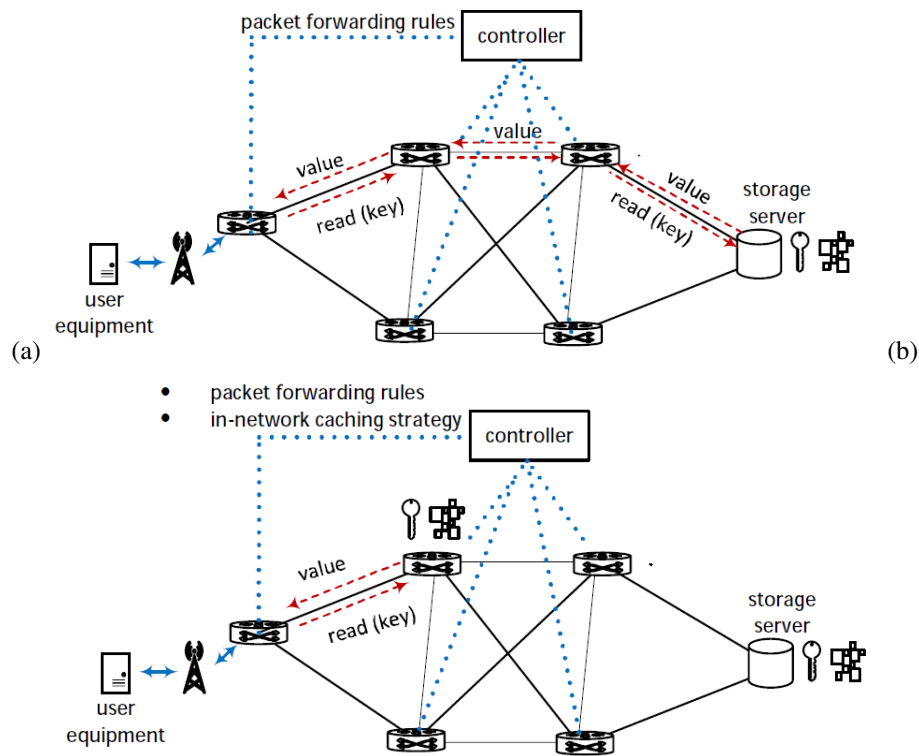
packet forwarding rules

controller

value

value

value

read (key)

read (key)

storage server

user equipment

(a)

(b)

• packet forwarding rules
• in-network caching strategy

controller

value

read (key)

storage server

user equipment